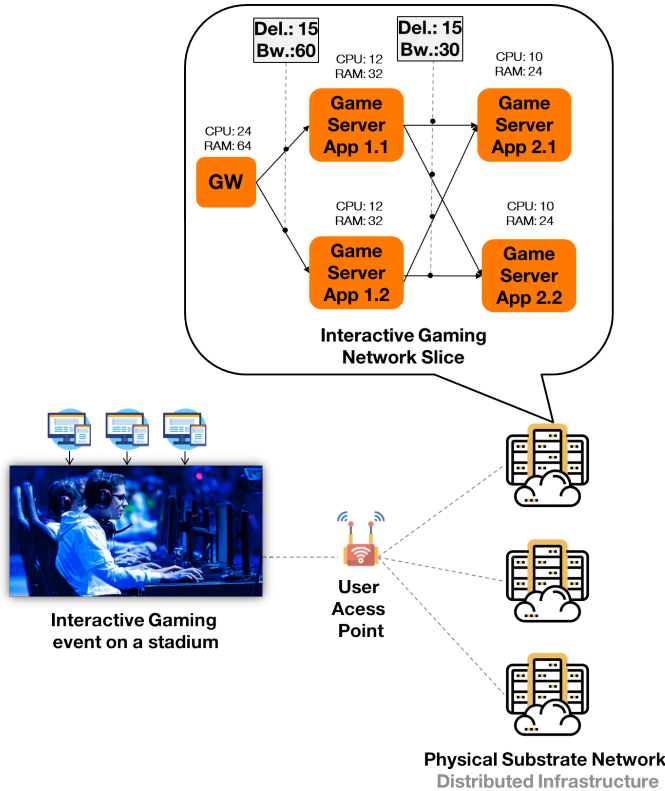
Del.: 15
Bw.:60

Del.: 15
Bw.:30

CPU: 12
RAM: 32

CPU: 10
RAM: 24

CPU: 24
RAM: 64

Game Server App 1.1

Game Server App 2.1

GW

CPU: 12
RAM: 32

CPU: 10
RAM: 24

Game Server App 1.2

Game Server App 2.2

Interactive Gaming Network Slice

Interactive Gaming event on a stadium

User Acess Point

Physical Substrate Network
Distributed Infrastructure